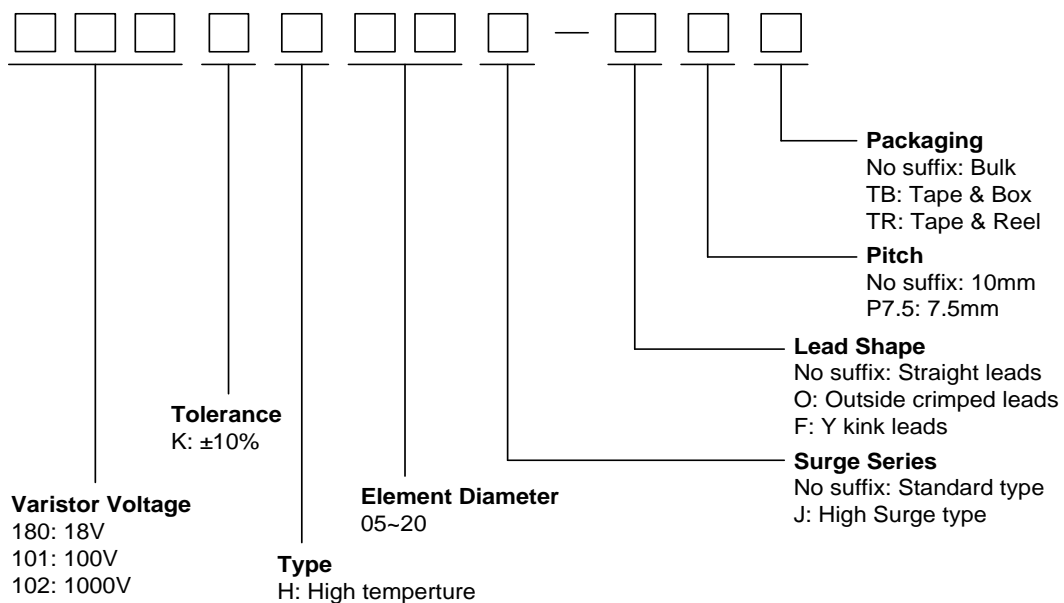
—

Packaging
No suffix: Bulk
TB: Tape & Box
TR: Tape & Reel

Pitch
No suffix: 10mm
P7.5: 7.5mm

Lead Shape
No suffix: Straight leads
O: Outside crimped leads
F: Y kink leads

Tolerance
K: ±10%

Surge Series
No suffix: Standard type
J: High Surge type

Element Diameter
05~20

Varistor Voltage
180: 18V
101: 100V
102: 1000V

Type
H: High temperture